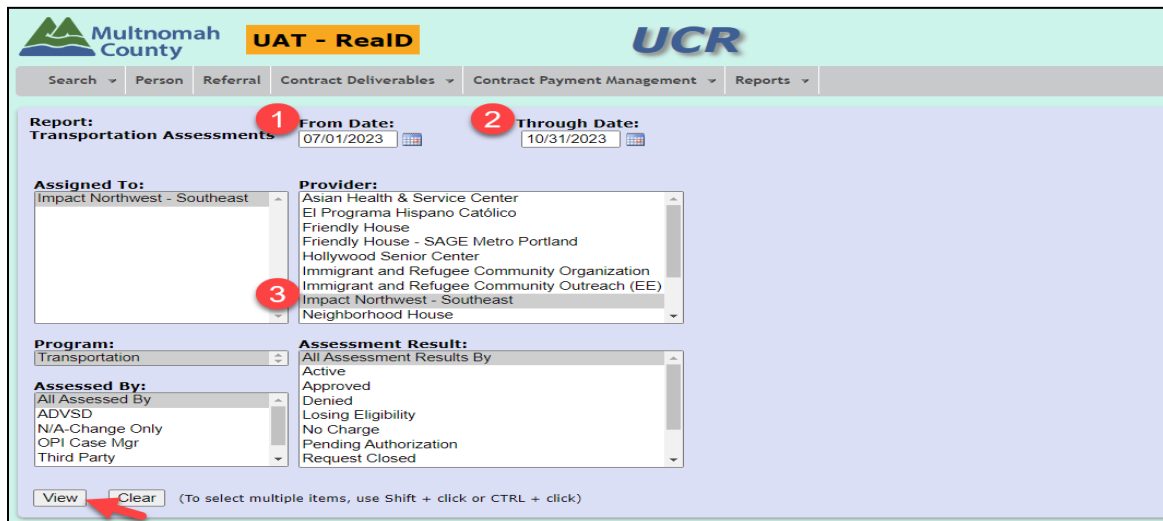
Multnomah County

UAT - RealD

UCR

Search Person Referral Contract Deliverables Contract Payment Management Reports

Report:
Transportation Assessments

1

From Date:
07/01/2023

2

Through Date:
10/31/2023

Assigned To:
Impact Northwest - Southeast

Provider:
Asian Health & Service Center
El Programa Hispano Católico
Friendly House
Friendly House - SAGE Metro Portland
Hollywood Senior Center
Immigrant and Refugee Community Organization
Immigrant and Refugee Community Outreach (EE)
3
Impact Northwest - Southeast
Neighborhood House

Program:
Transportation

Assessment Result:
All Assessment Results By
Active
Approved
Denied
Losing Eligibility
No Charge
Pending Authorization
Request Closed

Assessed By:
All Assessed By
ADVSD
N/A-Change Only
OPI Case Mgr
Third Party

View Clear (To select multiple items, use Shift + click or CTRL + click)